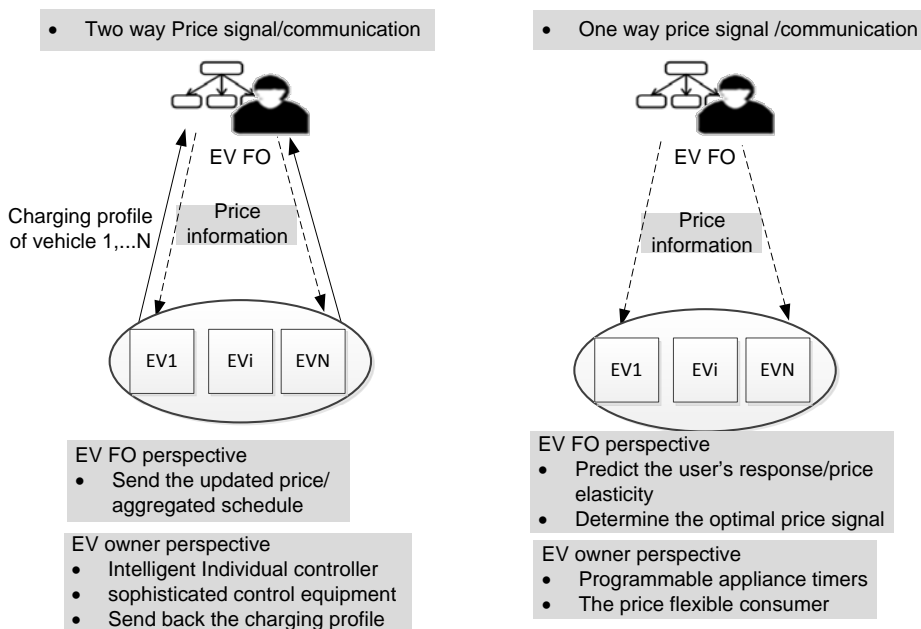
- Two way Price signal/communication

EV FO

Charging profile of vehicle 1,...N

Price information

EV1 EVi EVN

EV FO perspective
- Send the updated price/ aggregated schedule

EV owner perspective
- Intelligent Individual controller
- sophisticated control equipment
- Send back the charging profile

- One way price signal /communication

EV FO

Price information

EV1 EVi EVN

EV FO perspective
- Predict the user's response/price elasticity
- Determine the optimal price signal

EV owner perspective
- Programmable appliance timers
- The price flexible consumer